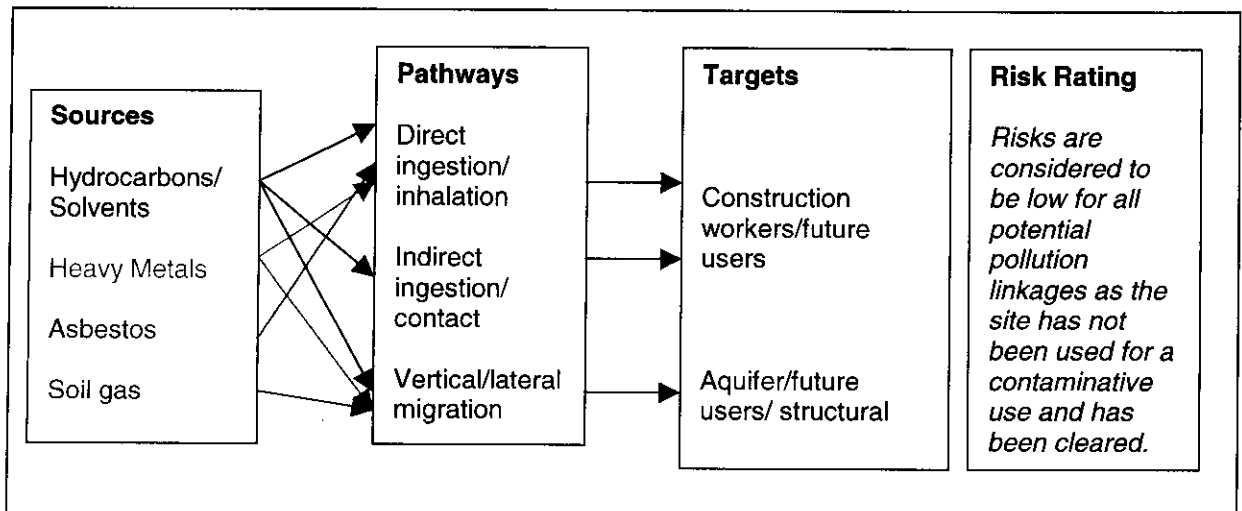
Sources

Hydrocarbons/ Solvents

Heavy Metals

Asbestos

Soil gas

Pathways

Direct ingestion/ inhalation

Indirect ingestion/ contact

Vertical/lateral migration

Targets

Construction workers/future users

Aquifer/future users/ structural

Risk Rating

*Risks are considered to be low for all potential pollution linkages as the site has not been used for a contaminative use and has been cleared.*